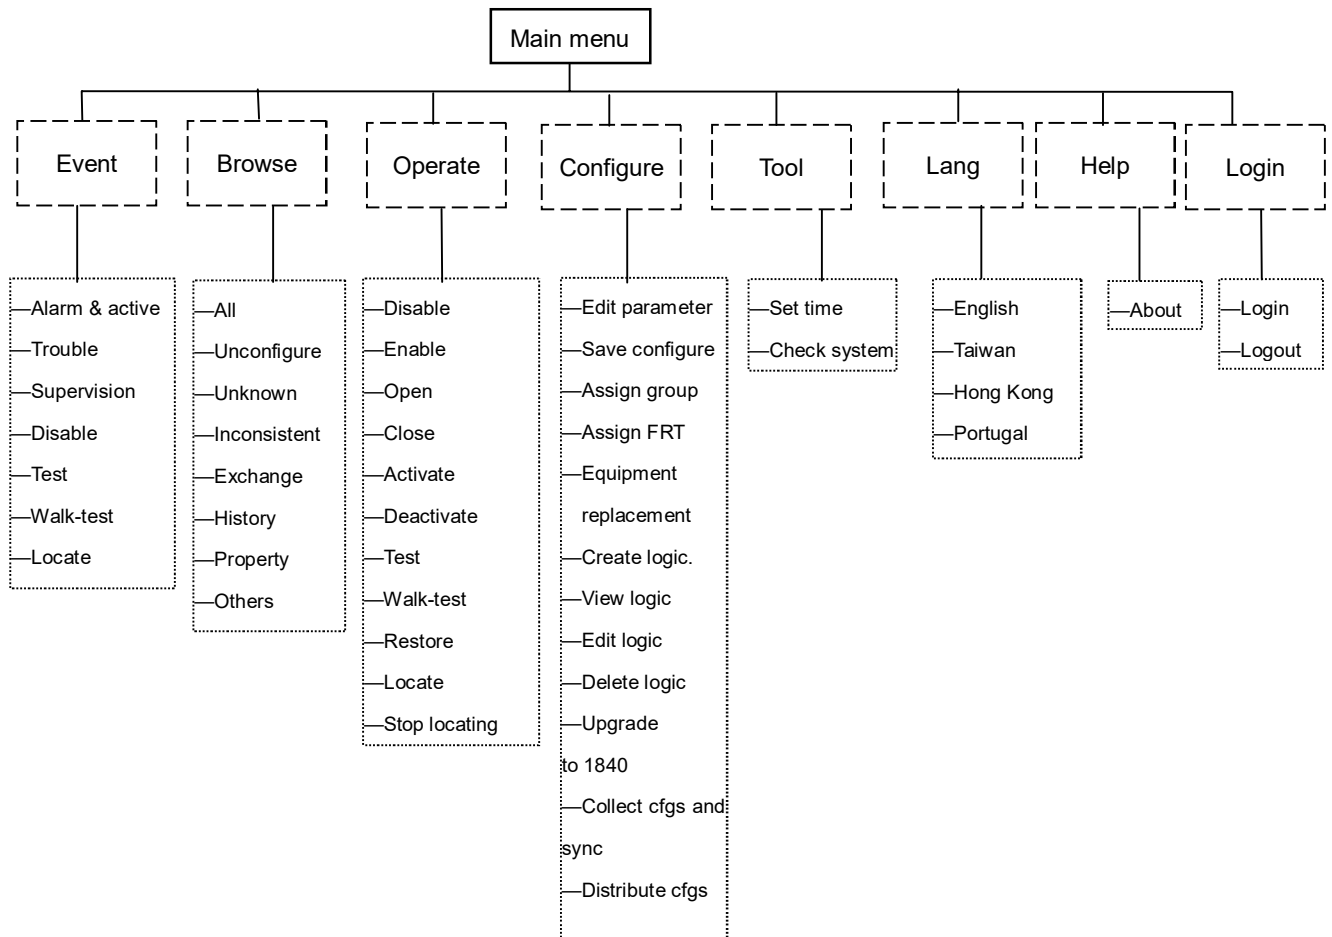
Main menu

Event
—Alarm & active
—Trouble
—Supervision
—Disable
—Test
—Walk-test
—Locate

Browse
—All
—Unconfigure
—Unknown
—Inconsistent
—Exchange
—History
—Property
—Others

Operate
—Disable
—Enable
—Open
—Close
—Activate
—Deactivate
—Test
—Walk-test
—Restore
—Locate
—Stop locating

Configure
—Edit parameter
—Save configure
—Assign group
—Assign FRT
—Equipment replacement
—Create logic.
—View logic
—Edit logic
—Delete logic
—Upgrade to 1840
—Collect cfgs and sync
—Distribute cfgs

Tool
—Set time
—Check system

Lang
—English
—Taiwan
—Hong Kong
—Portugal

Help
—About

Login
—Login
—Logout